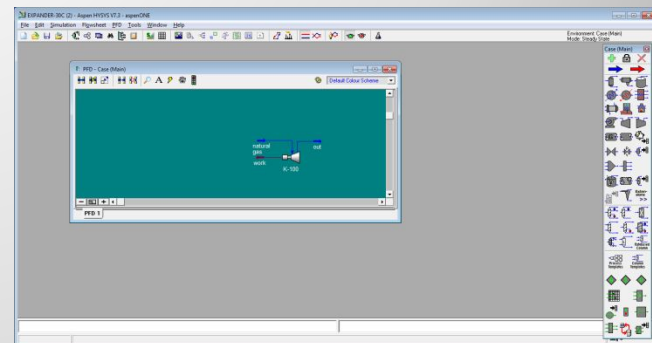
EXPANDER-30C (2) - Aspen HYSYS V7.3 - aspenONE

File Edit Simulation Flowsheet PFD Tools Window Help

Environment: Case (Main)
Mode: Steady State

PFD - Case (Main)

Default Colour Scheme

natural gas

out

work

K-100

PFD 1

Case (Main)

Sub-Flowsheet

Column Sub-Flowsheet

Standard Sub-Flowsheet

Reactor Templates

Custom Templates